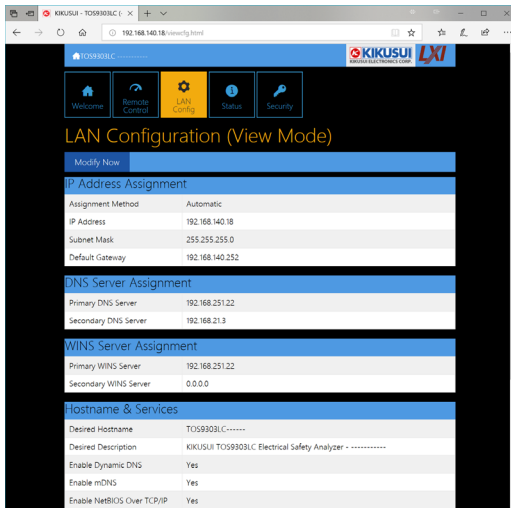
KIKUSUI - TOS9303LC (
192.168.140.18/viewcfg.html

TOS9303LC ------------

KIKUSUI
KIKUSUI ELECTRONICS CORP.
LXI

Welcome
Remote Control
LAN Config
Status
Security

LAN Configuration (View Mode)

Modify Now

IP Address Assignment

| | |
|---|---|
| Assignment Method | Automatic |
| IP Address | 192.168.140.18 |
| Subnet Mask | 255.255.255.0 |
| Default Gateway | 192.168.140.252 |

DNS Server Assignment

| | |
|---|---|
| Primary DNS Server | 192.168.251.22 |
| Secondary DNS Server | 192.168.21.3 |

WINS Server Assignment

| | |
|---|---|
| Primary WINS Server | 192.168.251.22 |
| Secondary WINS Server | 0.0.0.0 |

Hostname & Services

| | |
|---|---|
| Desired Hostname | TOS9303LC------ |
| Desired Description | KIKUSUI TOS9303LC Electrical Safety Analyzer - ------------ |
| Enable Dynamic DNS | Yes |
| Enable mDNS | Yes |
| Enable NetBIOS Over TCP/IP | Yes |